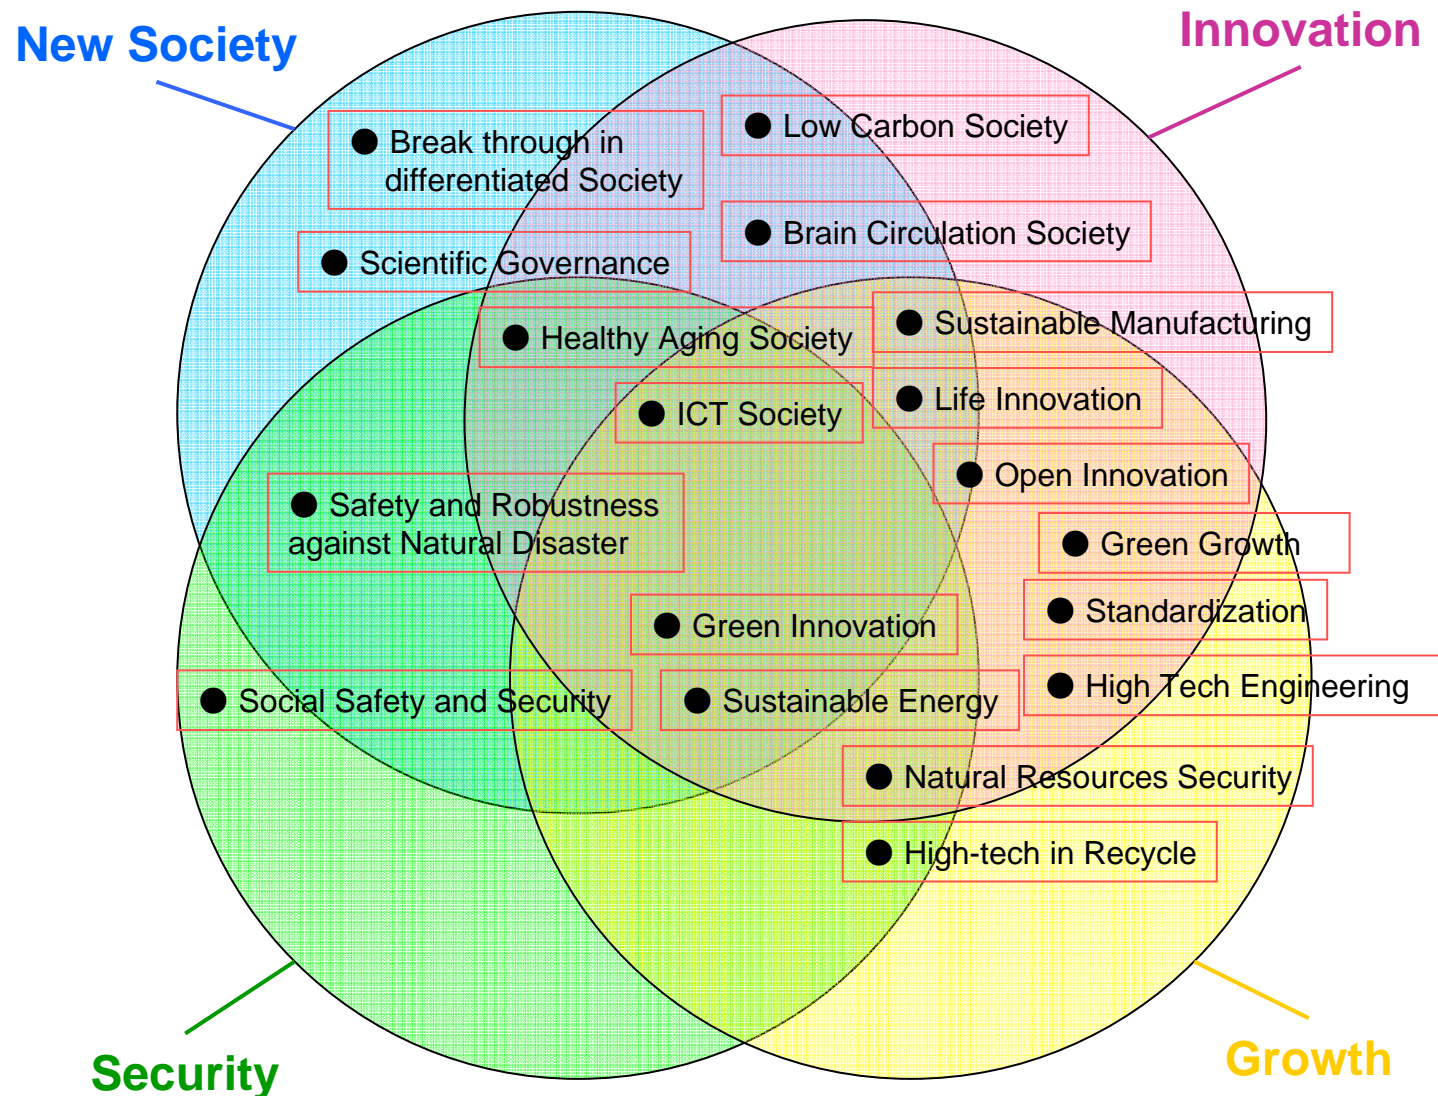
New Society

Innovation

● Break through in differentiated Society

● Low Carbon Society

● Brain Circulation Society

● Scientific Governance

● Healthy Aging Society

● Sustainable Manufacturing

● ICT Society

● Life Innovation

● Open Innovation

● Safety and Robustness against Natural Disaster

● Green Growth

● Standardization

● Green Innovation

● High Tech Engineering

● Social Safety and Security

● Sustainable Energy

● Natural Resources Security

● High-tech in Recycle

Security

Growth